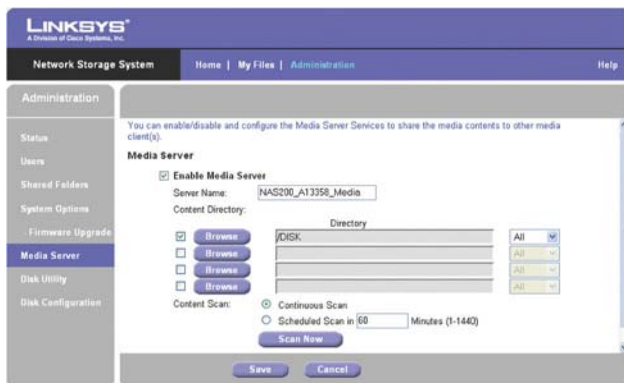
LINKSYS®
A Division of Cisco Systems, Inc.

Network Storage System

Home | My Files | Administration

Help

Administration

Status
Users
Shared Folders
System Options
- Firmware Upgrade
Media Server
Disk Utility
Disk Configuration

You can enable/disable and configure the Media Server Services to share the media contents to other media client(s).

Media Server

☑ Enable Media Server

Server Name: NAS200_A13358_Media

Content Directory:

| | | Directory | |
|---|---|---|---|
| ☑ | Browse | /DISK | All |
| ☐ | Browse | | All |
| ☐ | Browse | | All |
| ☐ | Browse | | All |

Content Scan: ⦿ Continuous Scan
○ Scheduled Scan in 60 Minutes (1-1440)

Scan Now

Save Cancel